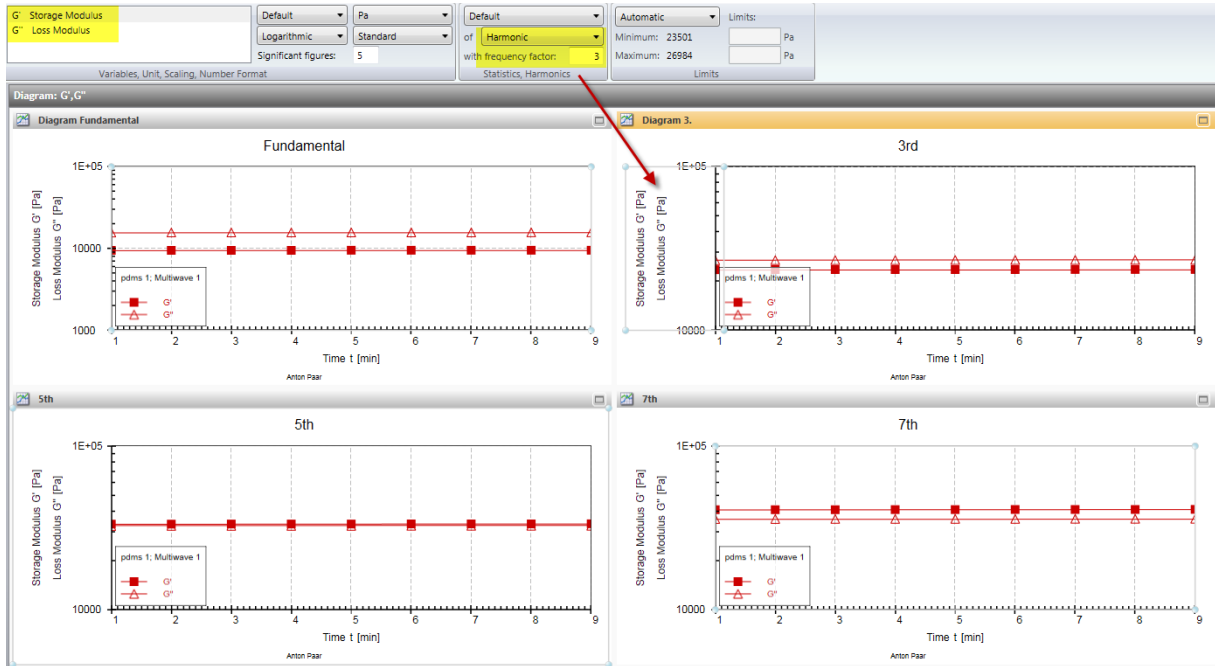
G' Storage Modulus
G'' Loss Modulus

Default
Pa
Logarithmic
Standard
Significant figures: 5

Variables, Unit, Scaling, Number Format

Default
of Harmonic
with frequency factor: 3

Statistics, Harmonics

Automatic
Limits:
Minimum: 23501 Pa
Maximum: 26984 Pa

Limits

Diagram: G',G''

Diagram Fundamental

Fundamental

1E+05
10000
1000
Storage Modulus G' [Pa]
Loss Modulus G'' [Pa]
pdms 1; Multiwave 1
G'
G''
1 2 3 4 5 6 7 8 9
Time t [min]
Anton Paar

Diagram 3.

3rd

1E+05
10000
Storage Modulus G' [Pa]
Loss Modulus G'' [Pa]
pdms 1; Multiwave 1
G'
G''
1 2 3 4 5 6 7 8 9
Time t [min]
Anton Paar

5th

5th

1E+05
10000
Storage Modulus G' [Pa]
Loss Modulus G'' [Pa]
pdms 1; Multiwave 1
G'
G''
1 2 3 4 5 6 7 8 9
Time t [min]
Anton Paar

7th

7th

1E+05
10000
Storage Modulus G' [Pa]
Loss Modulus G'' [Pa]
pdms 1; Multiwave 1
G'
G''
1 2 3 4 5 6 7 8 9
Time t [min]
Anton Paar